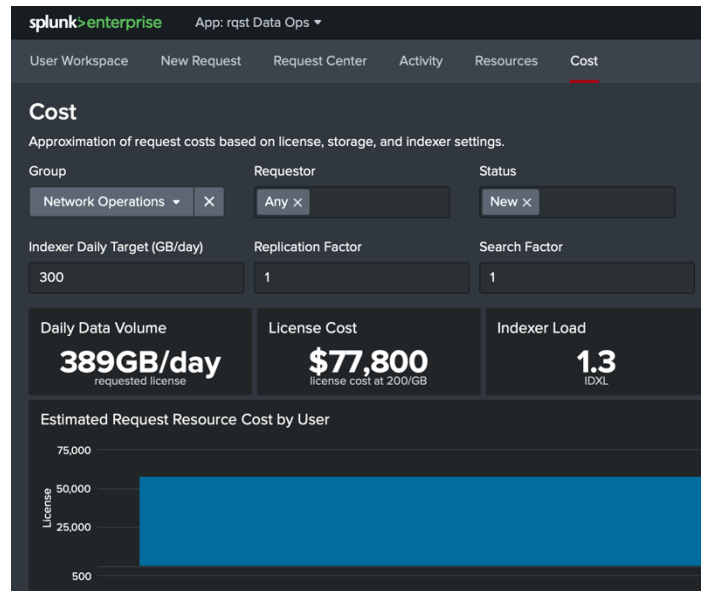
splunk>enterprise App: rqst Data Ops ▾

User Workspace New Request Request Center Activity Resources Cost

Cost

Approximation of request costs based on license, storage, and indexer settings.

Group
Network Operations ▾ ✕

Requestor
Any ✕

Status
New ✕

Indexer Daily Target (GB/day)
300

Replication Factor
1

Search Factor
1

Daily Data Volume
389GB/day
requested license

License Cost
$77,800
license cost at 200/GB

Indexer Load
1.3
IDXL

Estimated Request Resource Cost by User

75,000
50,000
25,000
License
500